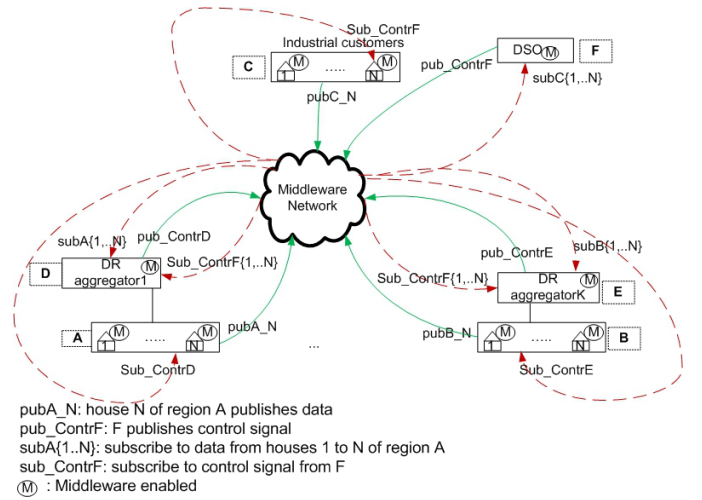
Sub_ContrF
Industrial customers
C
M
1
.....
M
N
DSO M
F
pub_ContrF
subC{1,..N}
pubC_N
Middleware Network
subA{1,..N}
pub_ContrD
D
DR aggregator1
M
Sub_ContrF{1,..N}
pub_ContrE
subB{1,..N}
Sub_ContrF{1,..N}
DR aggregatorK
M
E
A
M
1
.....
M
N
pubA_N
...
pubB_N
M
1
.....
M
N
B
Sub_ContrD
Sub_ContrE

pubA_N: house N of region A publishes data
pub_ContrF: F publishes control signal
subA{1..N}: subscribe to data from houses 1 to N of region A
sub_ContrF: subscribe to control signal from F
M : Middleware enabled